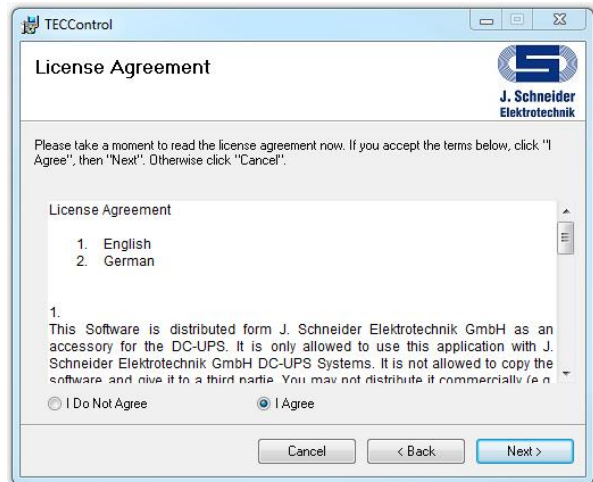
TECControl

License Agreement

J. Schneider
Elektrotechnik

Please take a moment to read the license agreement now. If you accept the terms below, click "I Agree", then "Next". Otherwise click "Cancel".

License Agreement

1. English
2. German

1.
This Software is distributed form J. Schneider Elektrotechnik GmbH as an accessory for the DC-UPS. It is only allowed to use this application with J. Schneider Elektrotechnik GmbH DC-UPS Systems. It is not allowed to copy the software and give it to a third partie. You may not distribute it commercially (e.g. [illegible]

I Do Not Agree

I Agree

Cancel

< Back

Next >